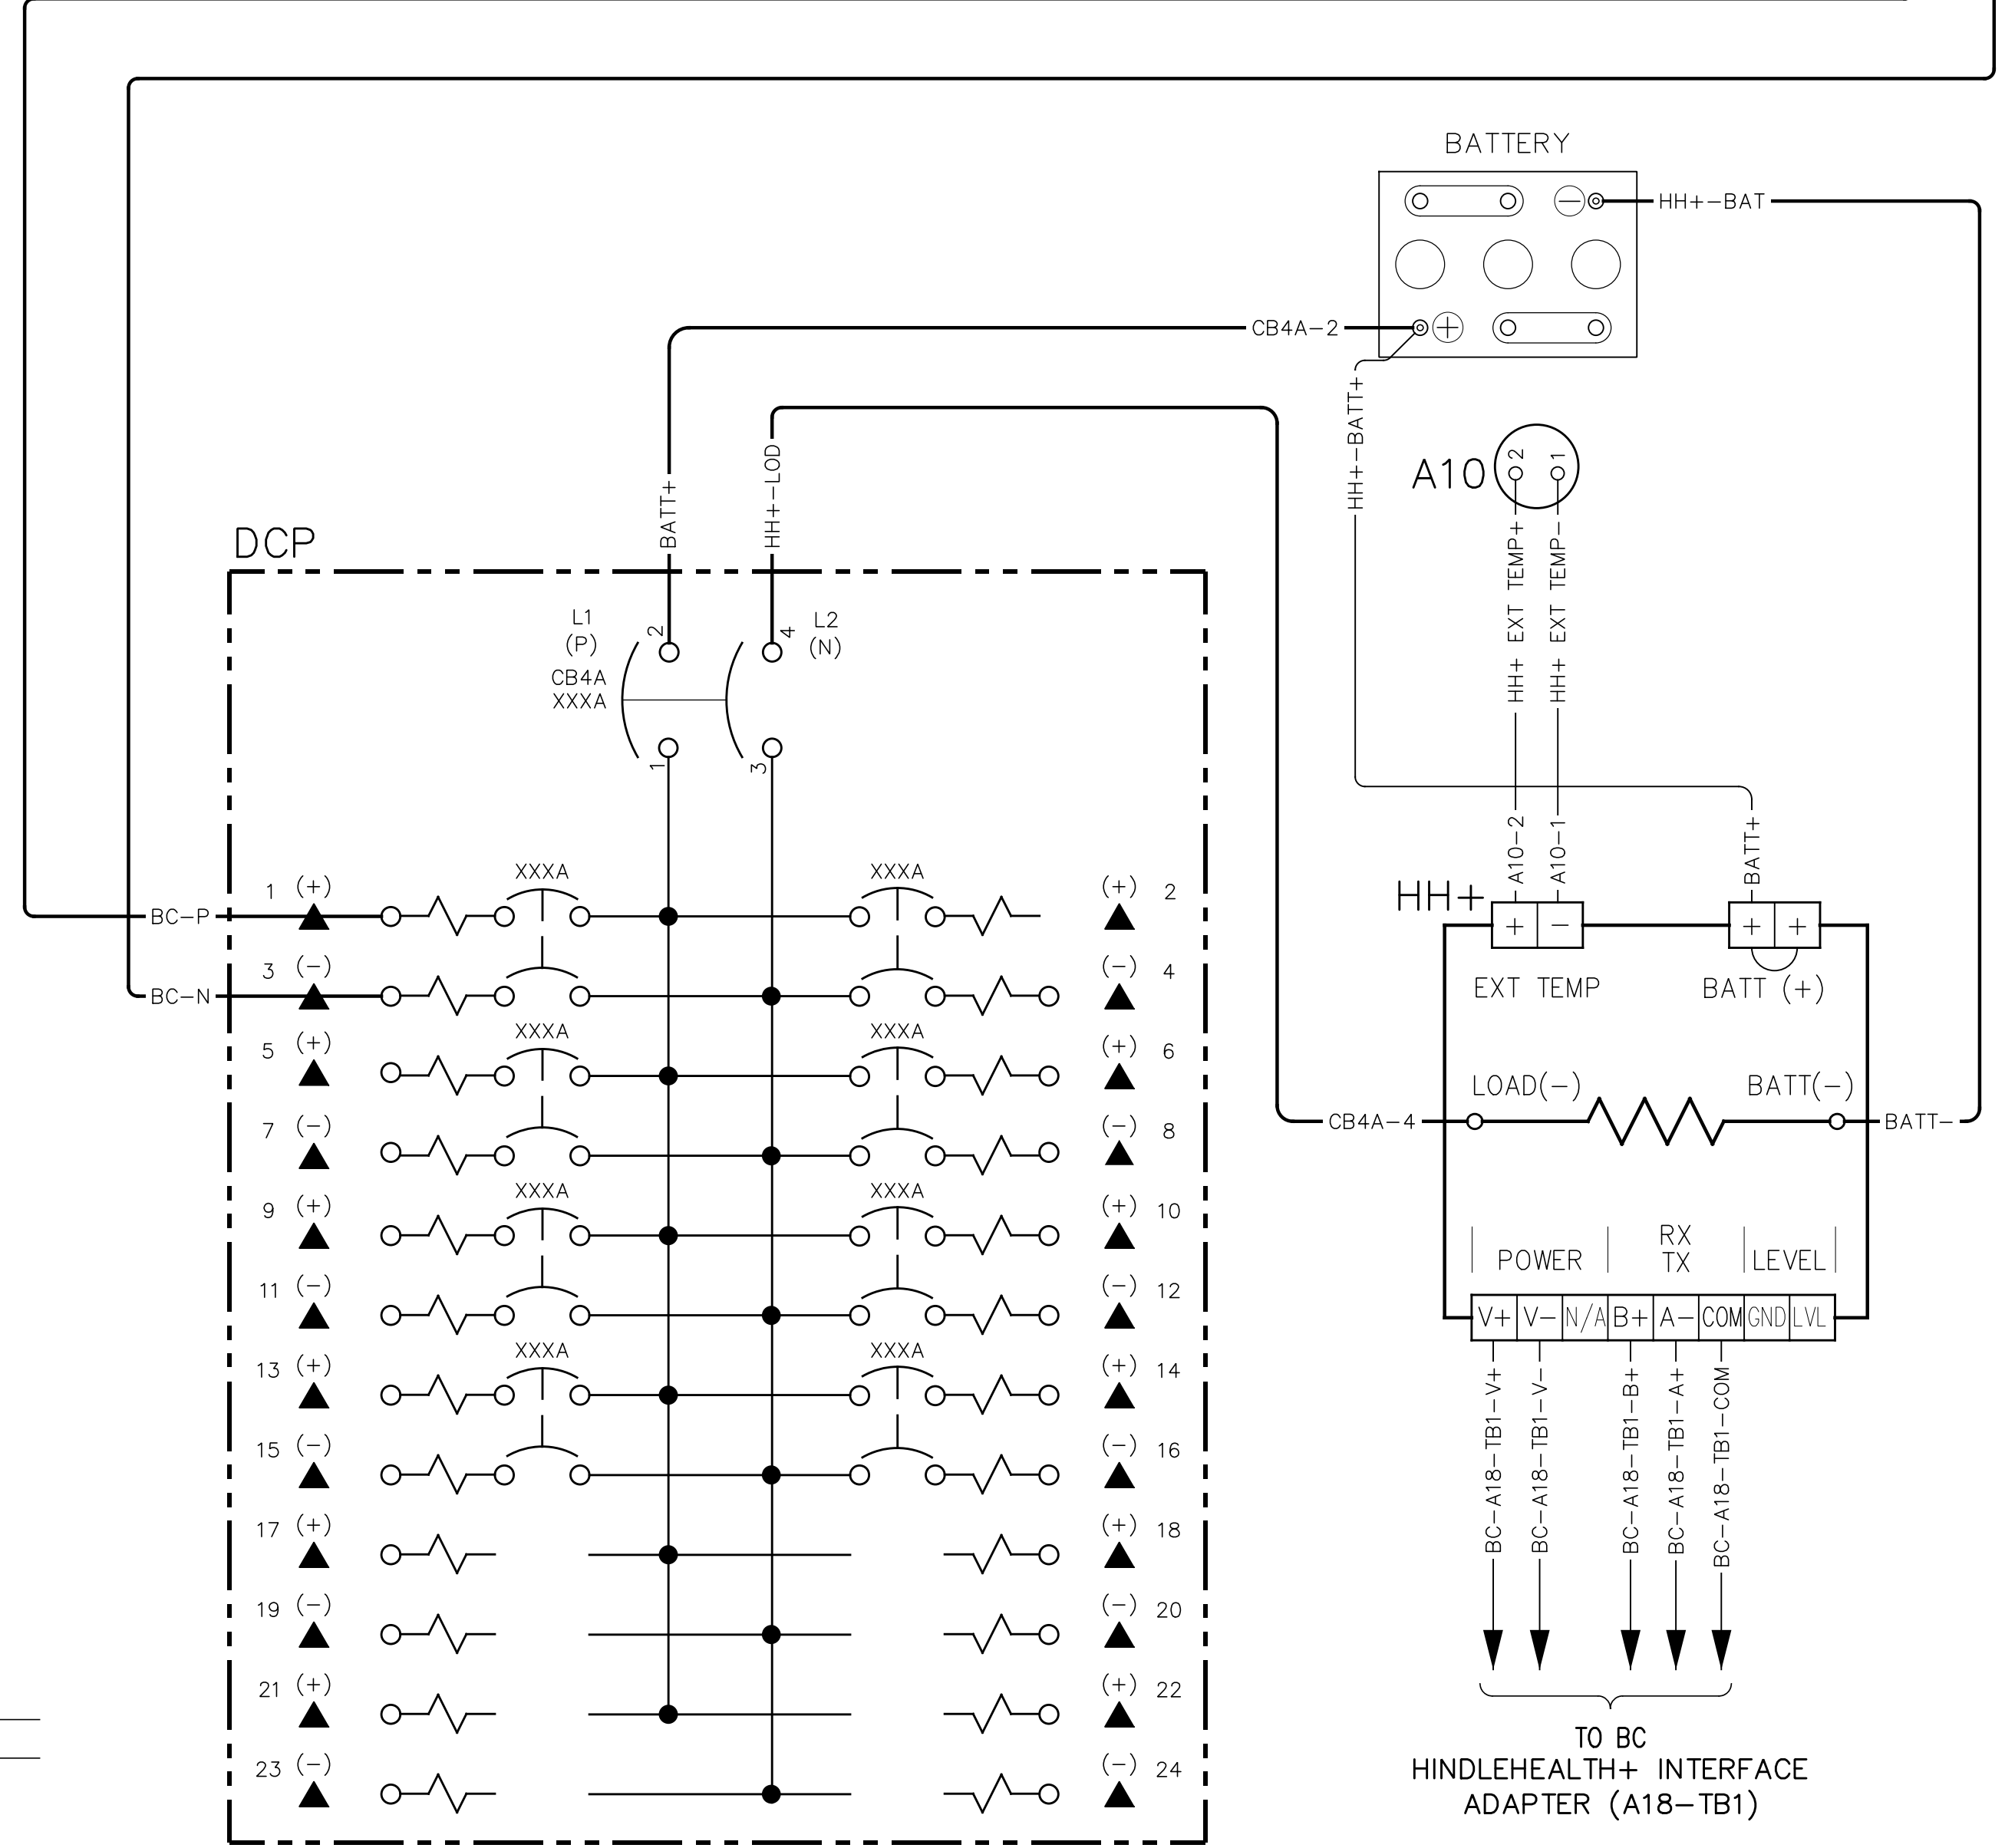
BATTERY

HH+–BAT

CB4A–2

HH+–BATT+

A10

2 1

BATT+

HH+–LOD

DCP

L1
(P)
CB4A
XXXA

2

4

L2
(N)

1

3

HH+ EXT TEMP+

HH+ EXT TEMP–

A10–2

A10–1

BATT+

HH+

+ –

+ +

EXT TEMP

BATT (+)

LOAD(–)

BATT(–)

CB4A–4

BATT–

BC–P

BC–N

1 (+)
3 (–)
5 (+)
7 (–)
9 (+)
11 (–)
13 (+)
15 (–)
17 (+)
19 (–)
21 (+)
23 (–)

XXXA
XXXA
XXXA
XXXA

XXXA
XXXA
XXXA
XXXA

(+) 2
(–) 4
(+) 6
(–) 8
(+) 10
(–) 12
(+) 14
(–) 16
(+) 18
(–) 20
(+) 22
(–) 24

POWER

RX
TX

LEVEL

| V+ | V– | N/A | B+ | A– | COM | GND | LVL |
|---|---|---|---|---|---|---|---|

BC–A18–TB1–V+

BC–A18–TB1–V–

BC–A18–TB1–B+

BC–A18–TB1–A+

BC–A18–TB1–COM

TO BC
HINDLEHEALTH+ INTERFACE
ADAPTER (A18–TB1)